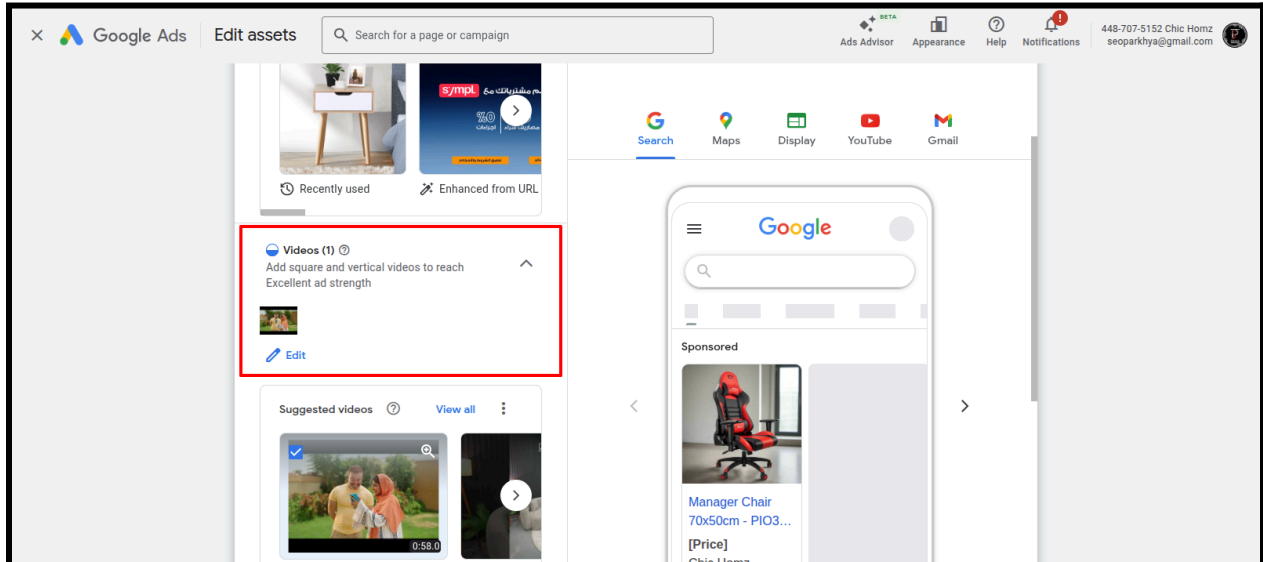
Google Ads | Edit assets

Search for a page or campaign

BETA
Ads Advisor
Appearance
Help
Notifications
448-707-5152 Chic Homz
seoparkhya@gmail.com

s/mpl.
%0

Recently used
Enhanced from URL

Videos (1)
Add square and vertical videos to reach Excellent ad strength

Edit

Suggested videos
View all

0:58.0

Search
Maps
Display
YouTube
Gmail

Google

Sponsored

Manager Chair 70x50cm - PIO3...
[Price]
Chic Homz